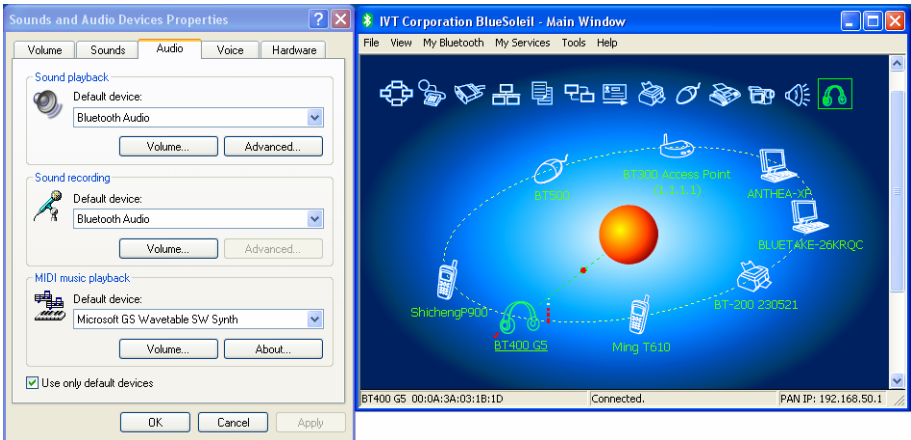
Sounds and Audio Devices Properties

Volume | Sounds | Audio | Voice | Hardware

Sound playback
Default device:
Bluetooth Audio
Volume... Advanced...

Sound recording
Default device:
Bluetooth Audio
Volume... Advanced...

MIDI music playback
Default device:
Microsoft GS Wavetable SW Synth
Volume... About...

Use only default devices

OK Cancel Apply

IVT Corporation BlueSoleil - Main Window

File View My Bluetooth My Services Tools Help

BT900
BT300 Access Point (1.1.1.1)
ANTHEA-XP
BLUETAKE-26KRQC
BT-200 230521
ShichengP900
BT400 G5
Ming T610

BT400 G5 00:0A:3A:03:1B:1D | Connected. | PAN IP: 192.168.50.1